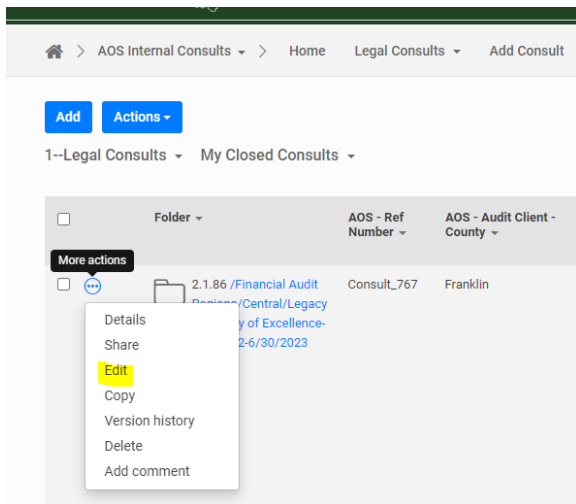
> AOS Internal Consults > Home Legal Consults Add Consult

Add Actions

1--Legal Consults My Closed Consults

Folder | AOS - Ref Number | AOS - Audit Client - County

More actions

2.1.86 /Financial Audit Regions/Central/Legacy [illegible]y of Excellence- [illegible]2-6/30/2023

Consult_767

Franklin

Details
Share
Edit
Copy
Version history
Delete
Add comment